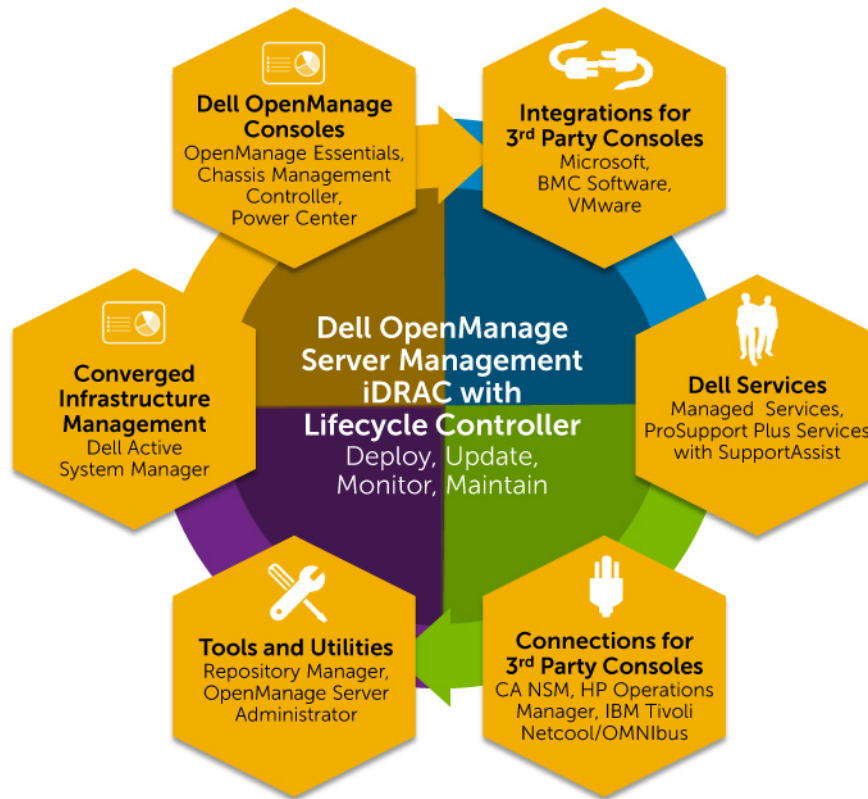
Dell OpenManage Consoles
OpenManage Essentials, Chassis Management Controller, Power Center

Integrations for 3rd Party Consoles
Microsoft, BMC Software, VMware

Converged Infrastructure Management
Dell Active System Manager

Dell OpenManage Server Management iDRAC with Lifecycle Controller
Deploy, Update, Monitor, Maintain

Dell Services
Managed Services, ProSupport Plus Services with SupportAssist

Tools and Utilities
Repository Manager, OpenManage Server Administrator

Connections for 3rd Party Consoles
CA NSM, HP Operations Manager, IBM Tivoli Netcool/OMNIbus